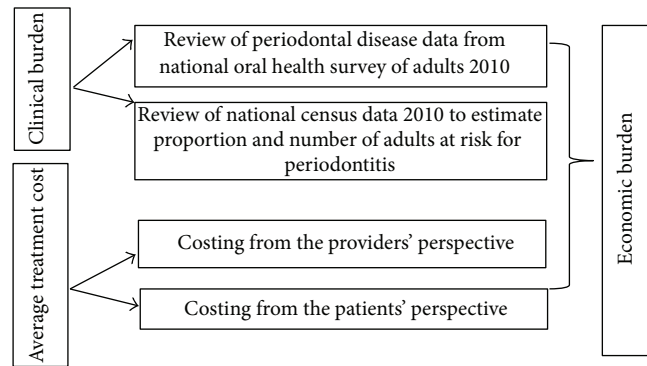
Clinical burden

Review of periodontal disease data from national oral health survey of adults 2010

Review of national census data 2010 to estimate proportion and number of adults at risk for periodontitis

Average treatment cost

Costing from the providers' perspective

Costing from the patients' perspective

Economic burden